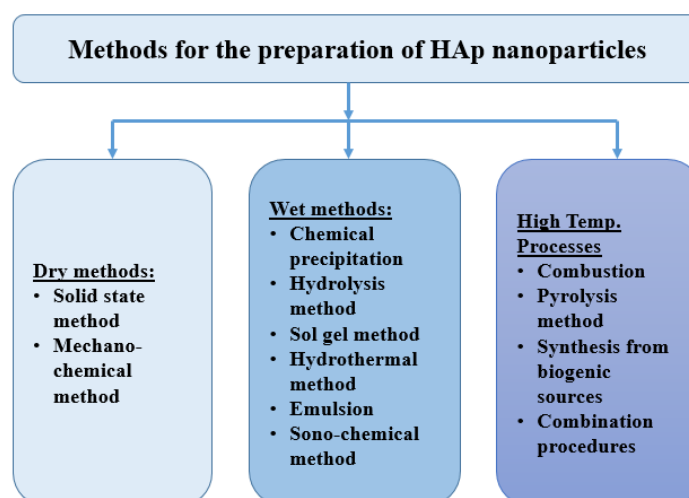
Methods for the preparation of HAp nanoparticles

Dry methods:
- Solid state method
- Mechano-chemical method

Wet methods:
- Chemical precipitation
- Hydrolysis method
- Sol gel method
- Hydrothermal method
- Emulsion
- Sono-chemical method

High Temp. Processes
- Combustion
- Pyrolysis method
- Synthesis from biogenic sources
- Combination procedures